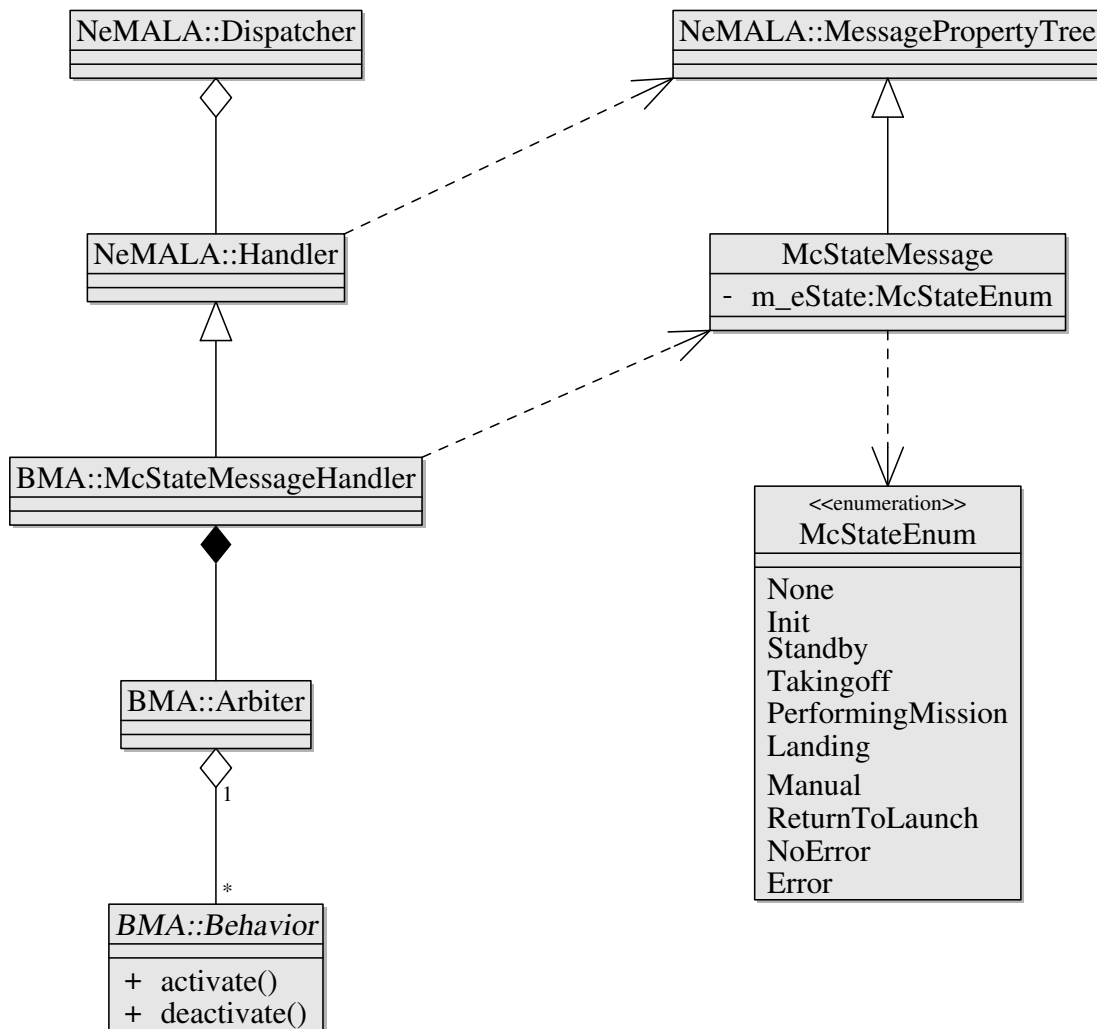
NeMALA::Dispatcher

NeMALA::MessagePropertyTree

NeMALA::Handler

McStateMessage
- m_eState:McStateEnum

BMA::McStateMessageHandler

<<enumeration>>
McStateEnum

None
Init
Standby
Takingoff
PerformingMission
Landing
Manual
ReturnToLaunch
NoError
Error

BMA::Arbiter

1

*

BMA::Behavior

+ activate()
+ deactivate()